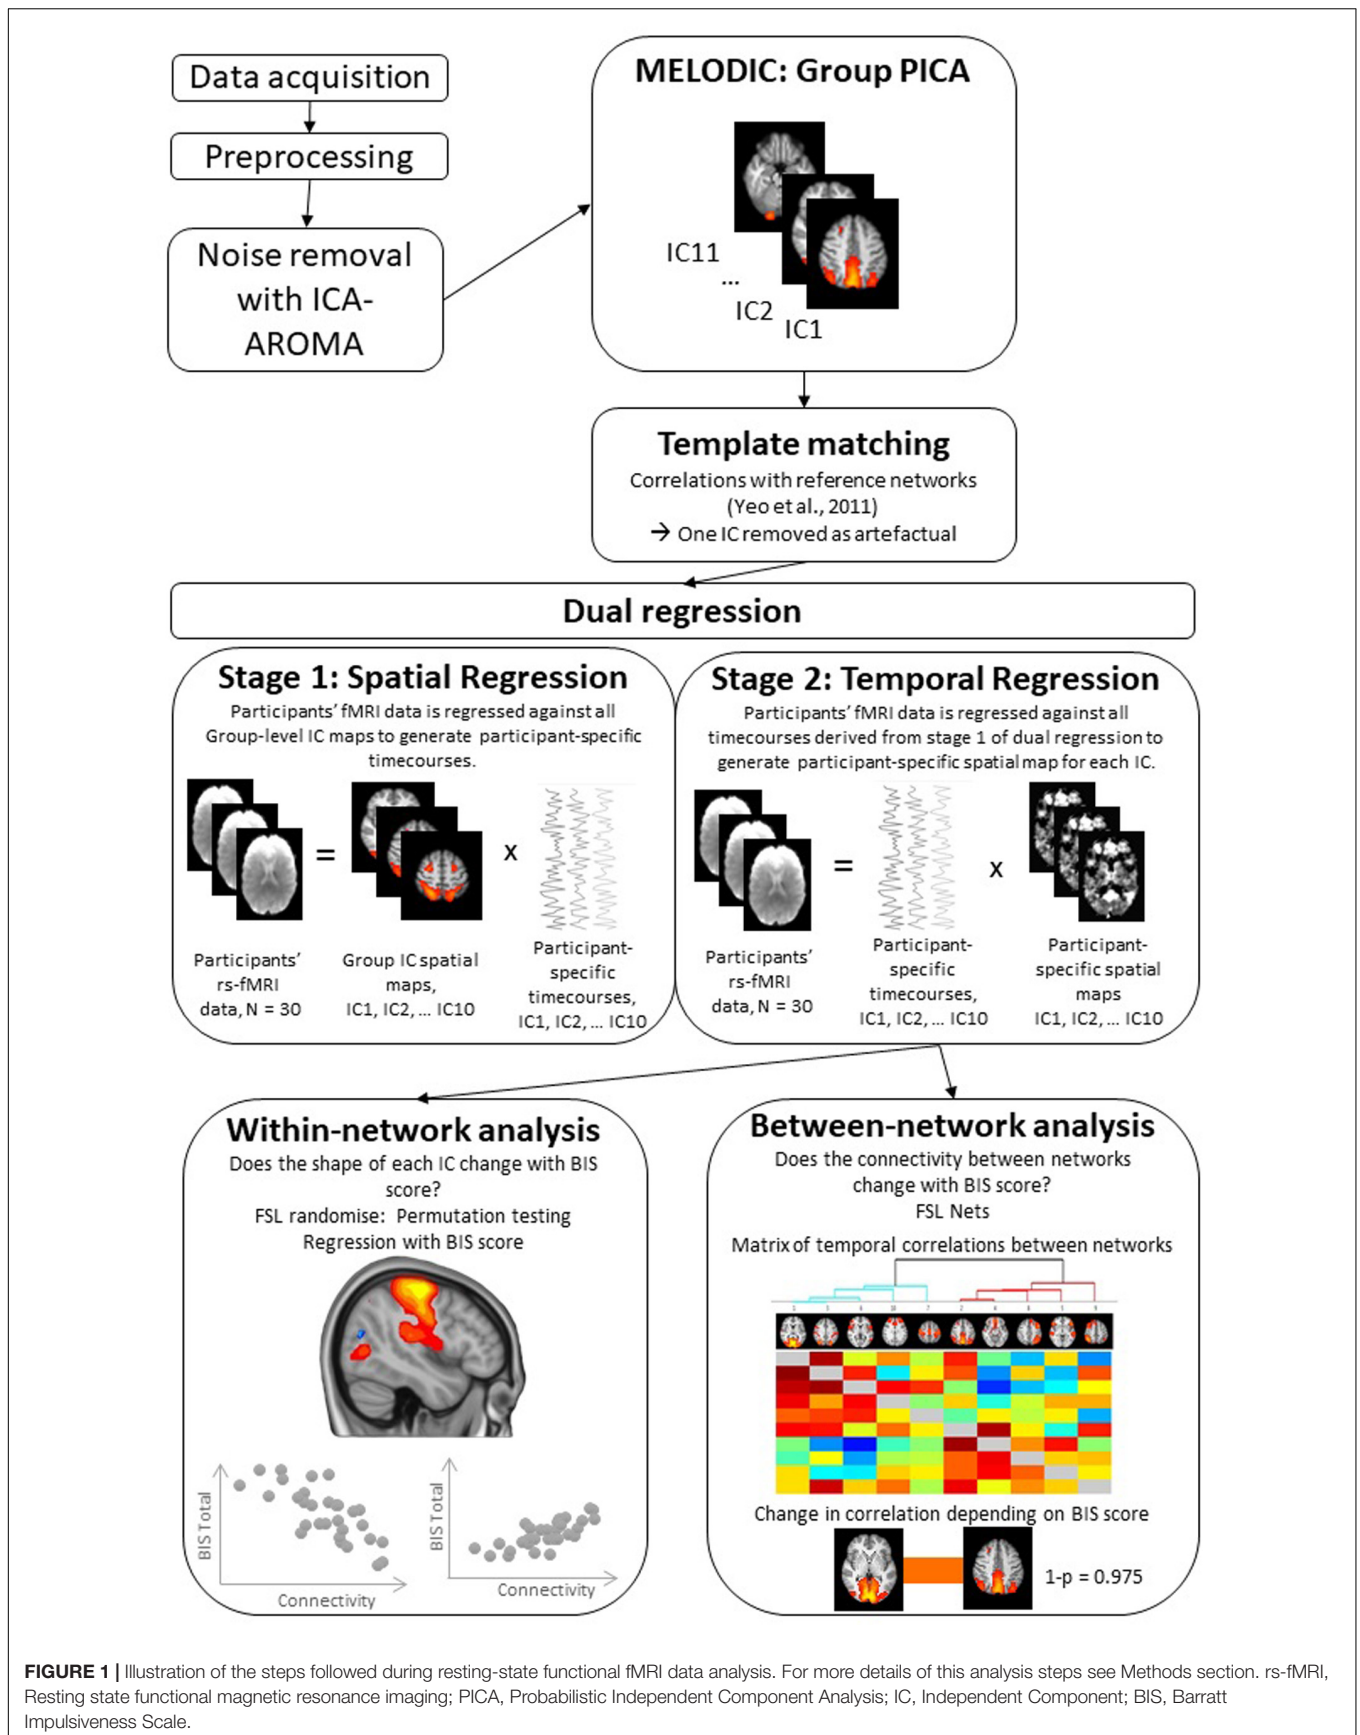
Data acquisition

Preprocessing

Noise removal with ICA-AROMA

MELODIC: Group PICA

IC11
...
IC2
IC1

Template matching
Correlations with reference networks (Yeo et al., 2011)
→ One IC removed as artefactual

Dual regression

Stage 1: Spatial Regression
Participants' fMRI data is regressed against all Group-level IC maps to generate participant-specific timecourses.

=

x

Participants' rs-fMRI data, N = 30

Group IC spatial maps, IC1, IC2, ... IC10

Participant-specific timecourses, IC1, IC2, ... IC10

Stage 2: Temporal Regression
Participants' fMRI data is regressed against all timecourses derived from stage 1 of dual regression to generate participant-specific spatial map for each IC.

=

x

Participants' rs-fMRI data, N = 30

Participant-specific timecourses, IC1, IC2, ... IC10

Participant-specific spatial maps IC1, IC2, ... IC10

Within-network analysis
Does the shape of each IC change with BIS score?
FSL randomise: Permutation testing
Regression with BIS score

BIS Total
Connectivity

BIS Total
Connectivity

Between-network analysis
Does the connectivity between networks change with BIS score?
FSL Nets
Matrix of temporal correlations between networks

Change in correlation depending on BIS score

1-p = 0.975

FIGURE 1 | Illustration of the steps followed during resting-state functional fMRI data analysis. For more details of this analysis steps see Methods section. rs-fMRI, Resting state functional magnetic resonance imaging; PICA, Probabilistic Independent Component Analysis; IC, Independent Component; BIS, Barratt Impulsiveness Scale.